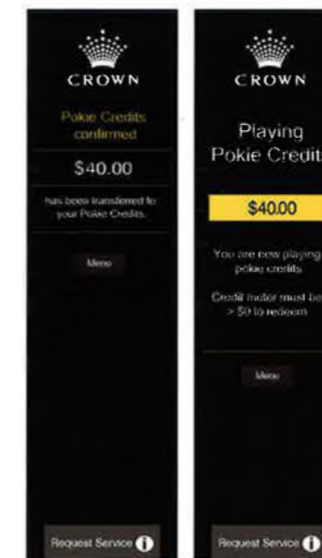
CROWN

Pokie Credits confirmed

$40.00

has been transferred to your Pokie Credits.

Menu

Request Service

CROWN

Playing Pokie Credits

$40.00

You are now playing pokie credits

Credit meter must be > $0 to redeem

Menu

Request Service